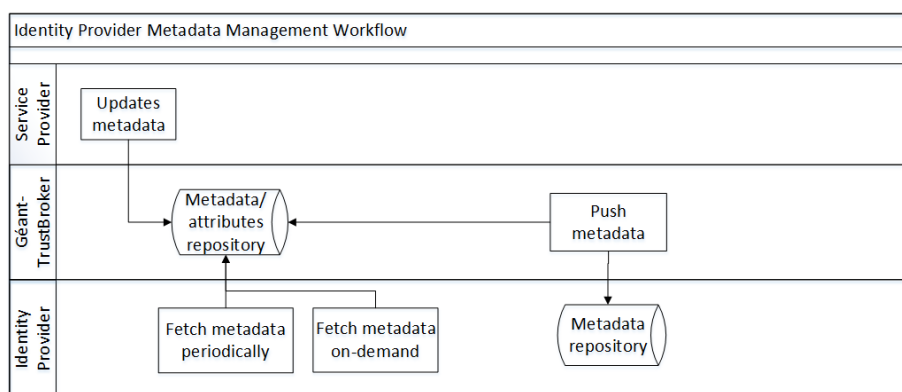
Identity Provider Metadata Management Workflow

Service Provider

Updates metadata

Géant-TrustBroker

Metadata/ attributes repository

Push metadata

Identity Provider

Fetch metadata periodically

Fetch metadata on-demand

Metadata repository